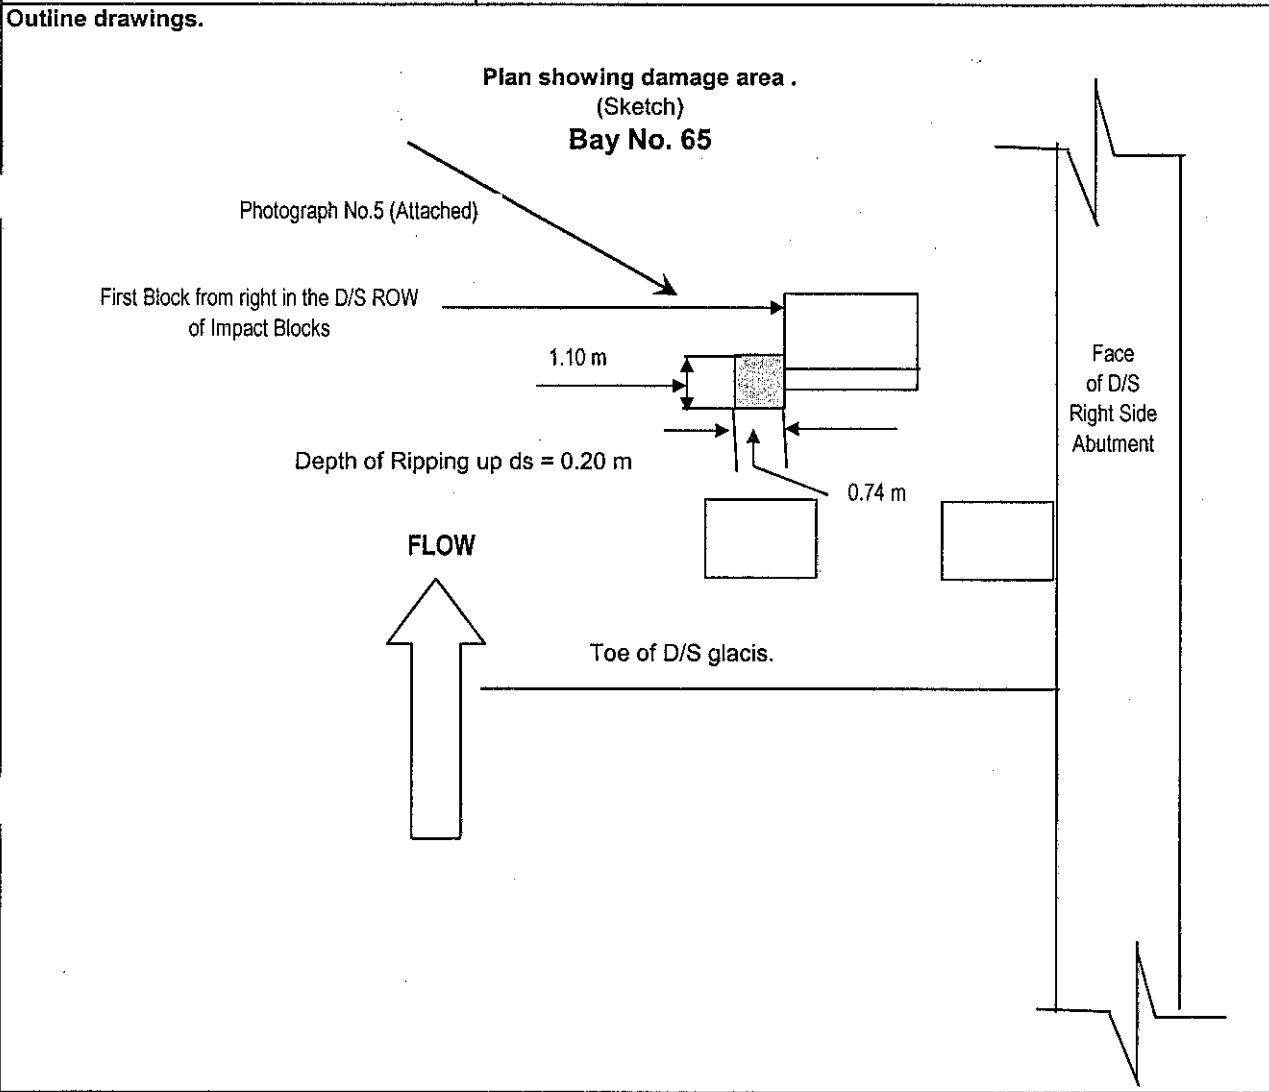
Outline drawings.

Plan showing damage area .
(Sketch)
Bay No. 65

Photograph No.5 (Attached)

First Block from right in the D/S ROW of Impact Blocks

1.10 m

Face of D/S Right Side Abutment

Depth of Ripping up ds = 0.20 m

0.74 m

FLOW

Toe of D/S glacis.